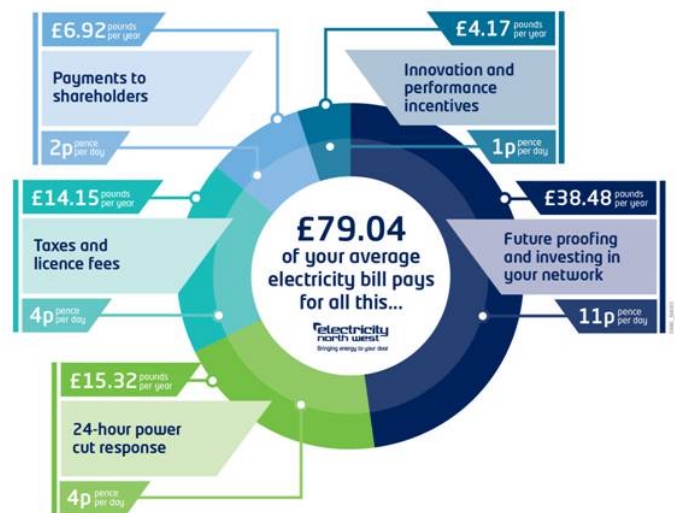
£6.92 pounds per year

Payments to shareholders

2p pence per day

£4.17 pounds per year

Innovation and performance incentives

1p pence per day

£14.15 pounds per year

Taxes and licence fees

4p pence per day

£79.04 of your average electricity bill pays for all this...

electricity north west

Bringing energy to your door

£38.48 pounds per year

Future proofing and investing in your network

11p pence per day

£15.32 pounds per year

24-hour power cut response

4p pence per day